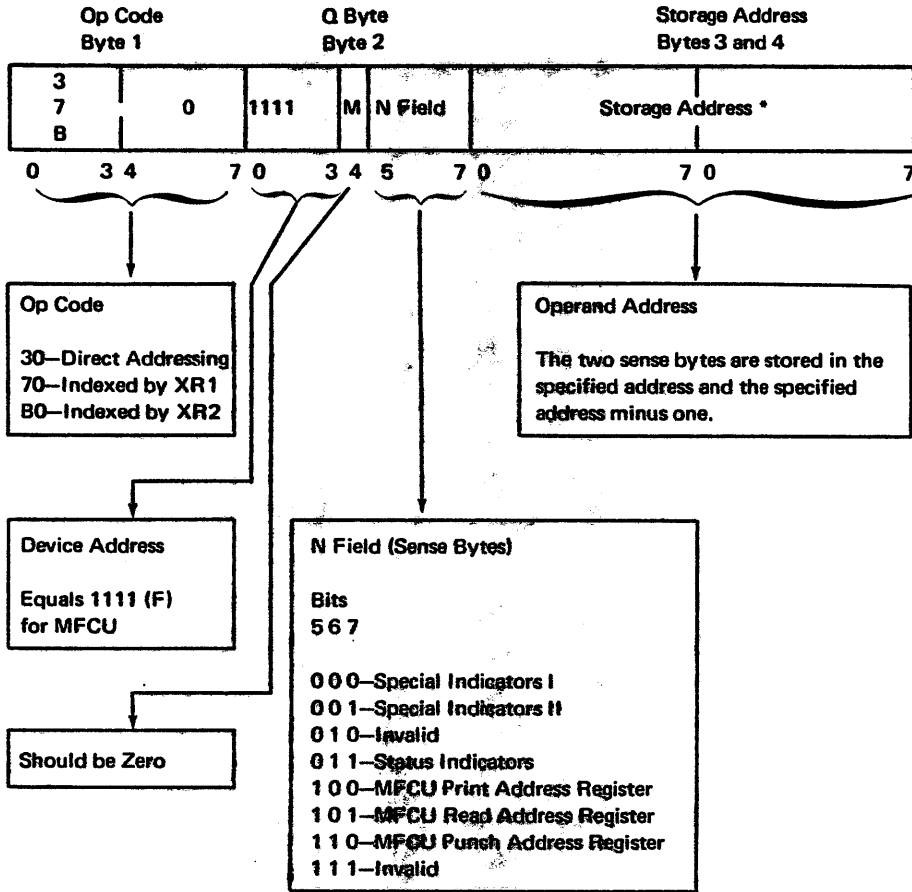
Op Code
Byte 1

Q Byte
Byte 2

Storage Address
Bytes 3 and 4

| 3 7 B | 0 | 1111 | M | N Field | Storage Address * |
|---|---|---|---|---|---|

0 3 4 7 0 3 4 5 7 0 7 0 7

Op Code

30—Direct Addressing
70—Indexed by XR1
B0—Indexed by XR2

Operand Address

The two sense bytes are stored in the specified address and the specified address minus one.

Device Address

Equals 1111 (F) for MFCU

N Field (Sense Bytes)

Bits
5 6 7

0 0 0—Special Indicators I
0 0 1—Special Indicators II
0 1 0—Invalid
0 1 1—Status Indicators
1 0 0—MFCU Print Address Register
1 0 1—MFCU Read Address Register
1 1 0—MFCU Punch Address Register
1 1 1—Invalid

Should be Zero